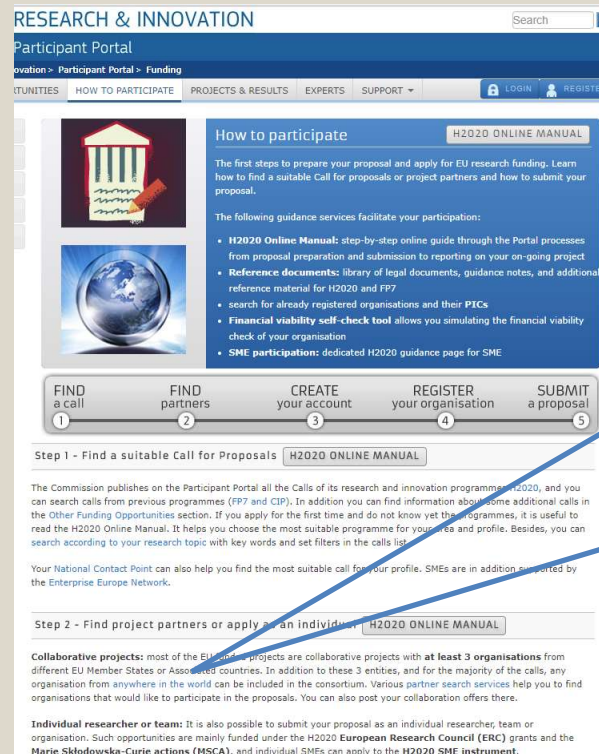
RESEARCH & INNOVATION

Search

Participant Portal

ovation > Participant Portal > Funding

TUNITIES HOW TO PARTICIPATE PROJECTS & RESULTS EXPERTS SUPPORT ▾ LOGIN REGISTE

How to participate H2020 ONLINE MANUAL

The first steps to prepare your proposal and apply for EU research funding. Learn how to find a suitable Call for proposals or project partners and how to submit your proposal.

The following guidance services facilitate your participation:

- **H2020 Online Manual:** step-by-step online guide through the Portal processes from proposal preparation and submission to reporting on your on-going project
- **Reference documents:** library of legal documents, guidance notes, and additional reference material for H2020 and FP7
- search for already registered organisations and their **PICs**
- **Financial viability self-check tool** allows you simulating the financial viability check of your organisation
- **SME participation:** dedicated H2020 guidance page for SME

FIND a call 1 FIND partners 2 CREATE your account 3 REGISTER your organisation 4 SUBMIT a proposal 5

Step 1 - Find a suitable Call for Proposals H2020 ONLINE MANUAL

The Commission publishes on the Participant Portal all the Calls of its research and innovation programme H2020, and you can search calls from previous programmes (FP7 and CIP). In addition you can find information about some additional calls in the Other Funding Opportunities section. If you apply for the first time and do not know yet the programmes, it is useful to read the H2020 Online Manual. It helps you choose the most suitable programme for your area and profile. Besides, you can search according to your research topic with key words and set filters in the calls list.

Your National Contact Point can also help you find the most suitable call for your profile. SMEs are in addition supported by the Enterprise Europe Network.

Step 2 - Find project partners or apply as an individual H2020 ONLINE MANUAL

**Collaborative projects:** most of the EU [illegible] projects are collaborative projects with **at least 3 organisations** from different EU Member States or Asso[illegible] countries. In addition to these 3 entities, and for the majority of the calls, any organisation from anywhere in the world can be included in the consortium. Various partner search services help you to find organisations that would like to participate in the proposals. You can also post your collaboration offers there.

**Individual researcher or team:** It is also possible to submit your proposal as an individual researcher, team or organisation. Such opportunities are mainly funded under the H2020 **European Research Council (ERC)** grants and the **Marie Skłodowska-Curie actions (MSCA)**, and individual SMEs can apply to the **H2020 SME instrument**.